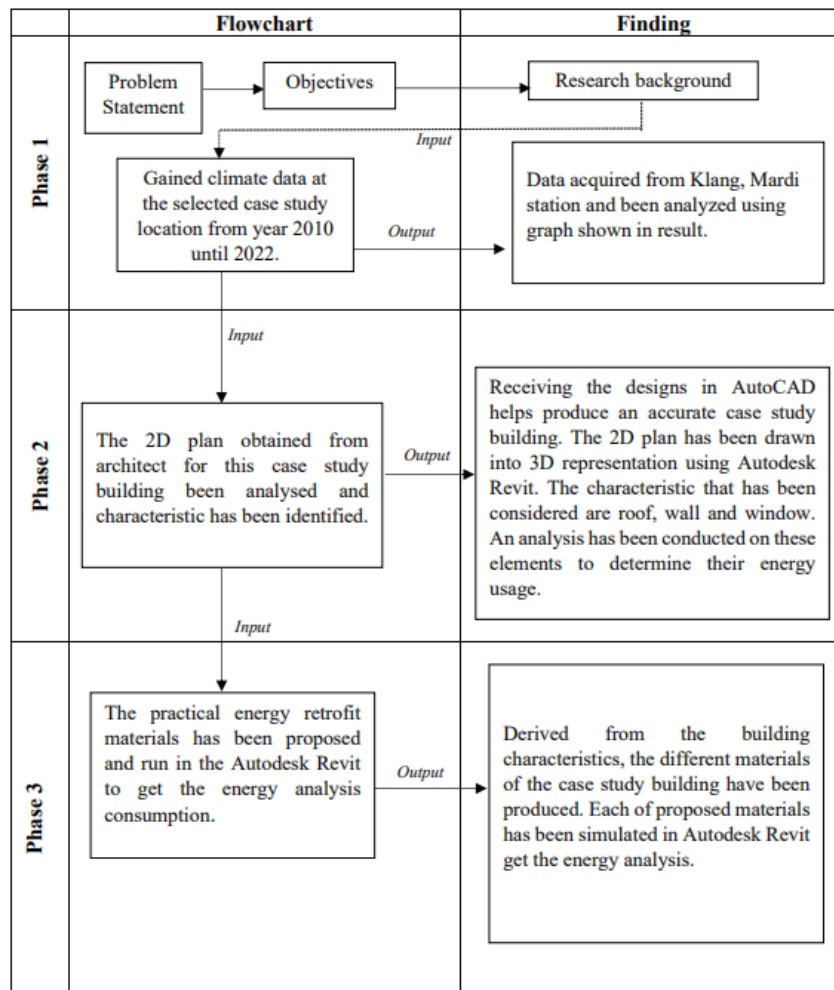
| | Flowchart | Finding |
|---|---|---|
| Phase 1 | Problem Statement → Objectives → Research background<br>Input<br>Gained climate data at the selected case study location from year 2010 until 2022.<br>Output | Data acquired from Klang, Mardi station and been analyzed using graph shown in result. |
| Phase 2 | Input<br>The 2D plan obtained from architect for this case study building been analysed and characteristic has been identified.<br>Output | Receiving the designs in AutoCAD helps produce an accurate case study building. The 2D plan has been drawn into 3D representation using Autodesk Revit. The characteristic that has been considered are roof, wall and window. An analysis has been conducted on these elements to determine their energy usage. |
| Phase 3 | Input<br>The practical energy retrofit materials has been proposed and run in the Autodesk Revit to get the energy analysis consumption.<br>Output | Derived from the building characteristics, the different materials of the case study building have been produced. Each of proposed materials has been simulated in Autodesk Revit get the energy analysis. |